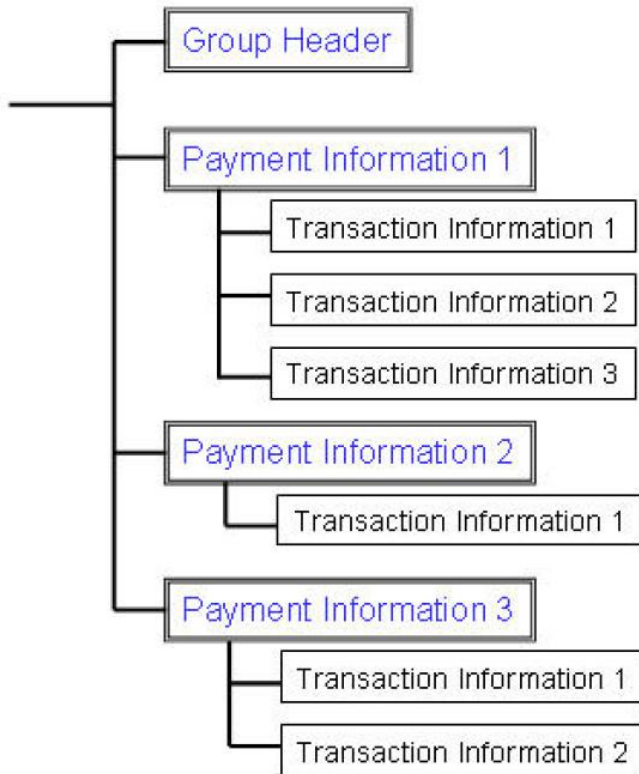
Group Header

Payment Information 1

Transaction Information 1

Transaction Information 2

Transaction Information 3

Payment Information 2

Transaction Information 1

Payment Information 3

Transaction Information 1

Transaction Information 2